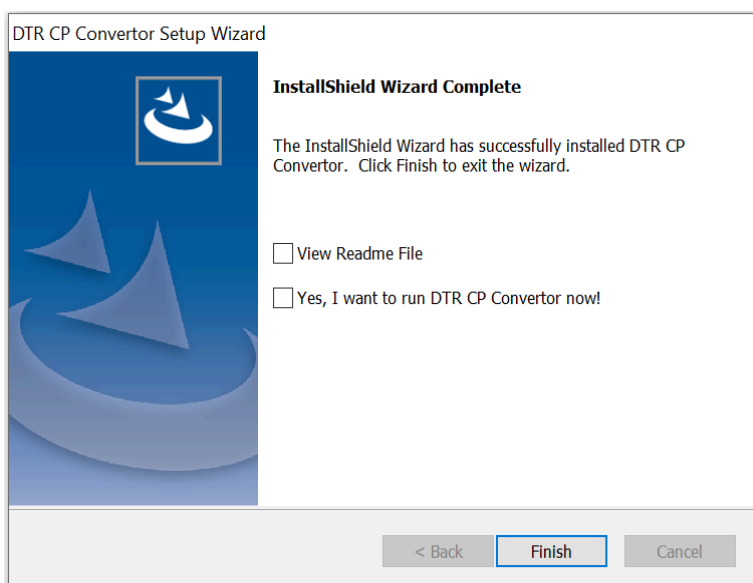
DTR CP Convertor Setup Wizard

InstallShield Wizard Complete

The InstallShield Wizard has successfully installed DTR CP Convertor. Click Finish to exit the wizard.

View Readme File

Yes, I want to run DTR CP Convertor now!

< Back

Finish

Cancel